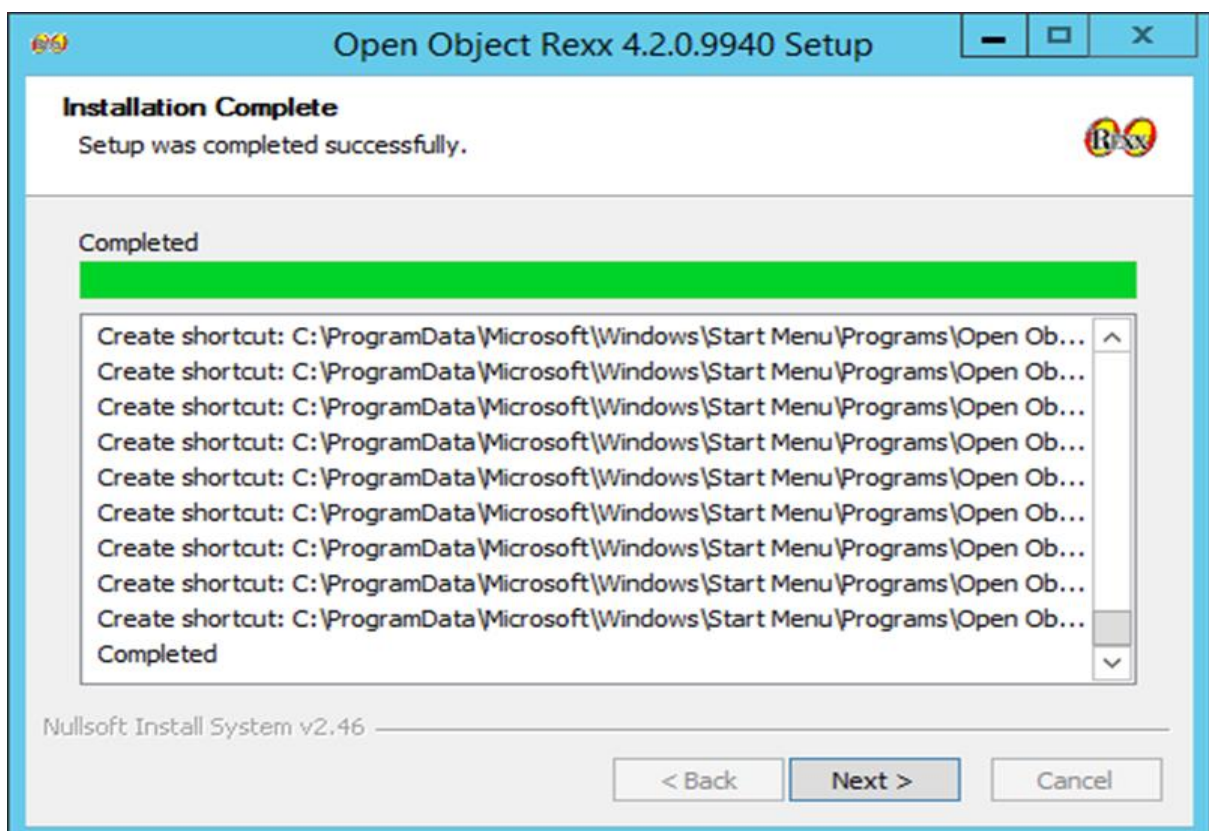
Open Object Rexx 4.2.0.9940 Setup

Installation Complete
Setup was completed successfully.

Rexx

Completed

Create shortcut: C:\ProgramData\Microsoft\Windows\Start Menu\Programs\Open Ob...
Create shortcut: C:\ProgramData\Microsoft\Windows\Start Menu\Programs\Open Ob...
Create shortcut: C:\ProgramData\Microsoft\Windows\Start Menu\Programs\Open Ob...
Create shortcut: C:\ProgramData\Microsoft\Windows\Start Menu\Programs\Open Ob...
Create shortcut: C:\ProgramData\Microsoft\Windows\Start Menu\Programs\Open Ob...
Create shortcut: C:\ProgramData\Microsoft\Windows\Start Menu\Programs\Open Ob...
Create shortcut: C:\ProgramData\Microsoft\Windows\Start Menu\Programs\Open Ob...
Create shortcut: C:\ProgramData\Microsoft\Windows\Start Menu\Programs\Open Ob...
Create shortcut: C:\ProgramData\Microsoft\Windows\Start Menu\Programs\Open Ob...
Completed

Nullsoft Install System v2.46

< Back
Next >
Cancel